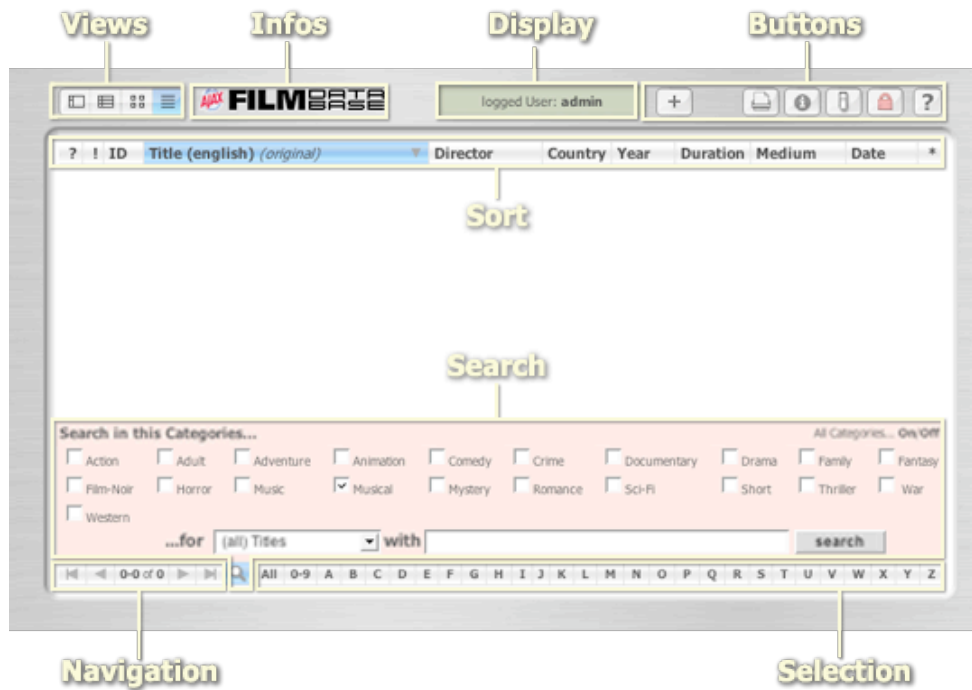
Views
Infos
Display
Buttons

AJAX FILM DATA BASE

logged User: admin

+

?

? ! ID Title (english) (original) Director Country Year Duration Medium Date *

Sort

Search

Search in this Categories...
All Categories... On/Off

Action
Adult
Adventure
Animation
Comedy
Crime
Documentary
Drama
Family
Fantasy
Film-Noir
Horror
Music
Musical
Mystery
Romance
Sci-Fi
Short
Thriller
War
Western

...for (all) Titles with search

0-0 of 0

All 0-9 A B C D E F G H I J K L M N O P Q R S T U V W X Y Z

Navigation
Selection